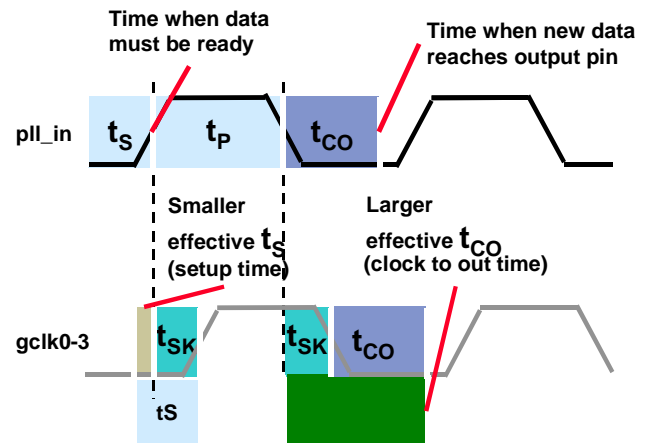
Time when data must be ready

Time when new data reaches output pin

pll_in

$t_S$

$t_P$

$t_{CO}$

Smaller effective $t_S$ (setup time)

Larger effective $t_{CO}$ (clock to out time)

gclk0-3

$t_{SK}$

$t_{SK}$

$t_{CO}$

tS